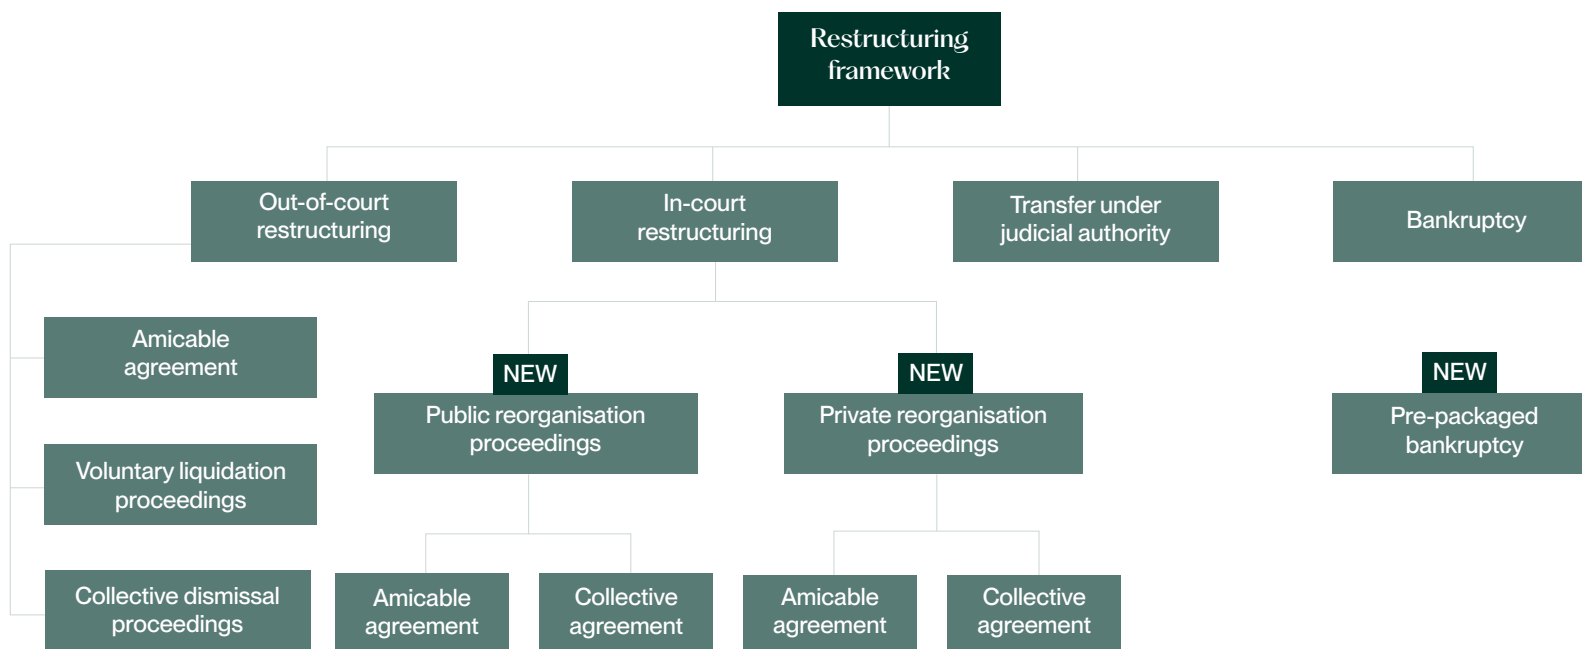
Restructuring framework

Out-of-court restructuring

In-court restructuring

Transfer under judicial authority

Bankruptcy

Amicable agreement

Voluntary liquidation proceedings

Collective dismissal proceedings

NEW

Public reorganisation proceedings

Amicable agreement

Collective agreement

NEW

Private reorganisation proceedings

Amicable agreement

Collective agreement

NEW

Pre-packaged bankruptcy